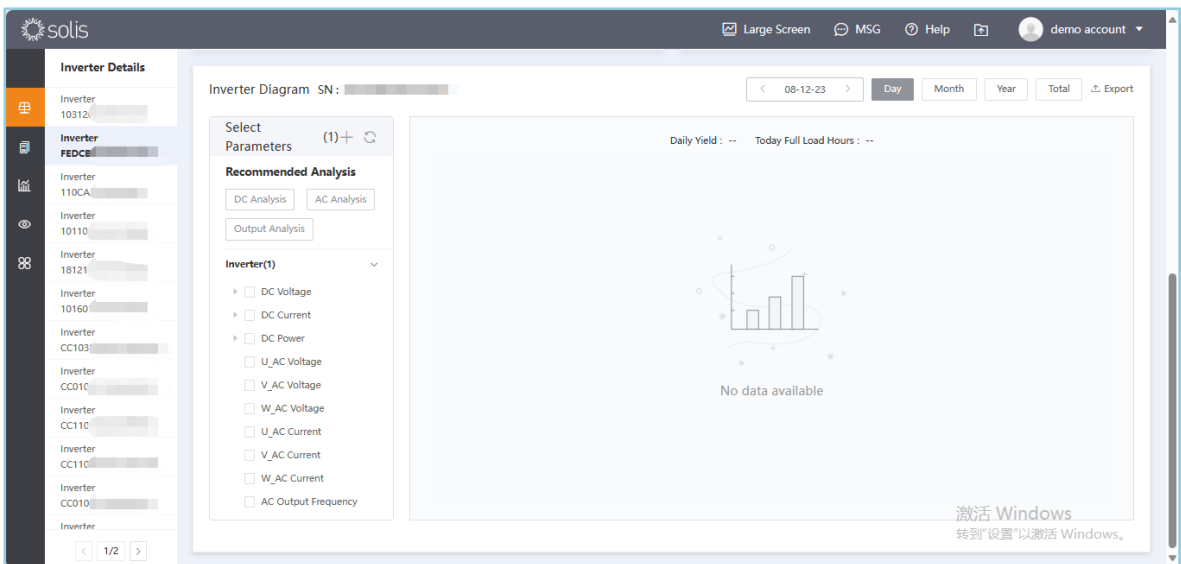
solis

Large Screen MSG Help demo account

Inverter Details

Inverter 10312

Inverter FEDCB

Inverter 110CA

Inverter 10110

Inverter 18121

Inverter 10160

Inverter CC103

Inverter CC010

Inverter CC110

Inverter CC110

Inverter CC010

Inverter

1/2

Inverter Diagram SN : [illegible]

08-12-23 Day Month Year Total Export

Select Parameters (1)

Recommended Analysis

DC Analysis AC Analysis

Output Analysis

Inverter(1)

DC Voltage

DC Current

DC Power

U_AC Voltage

V_AC Voltage

W_AC Voltage

U_AC Current

V_AC Current

W_AC Current

AC Output Frequency

Daily Yield : -- Today Full Load Hours : --

No data available

激活 Windows
转到"设置"以激活 Windows。